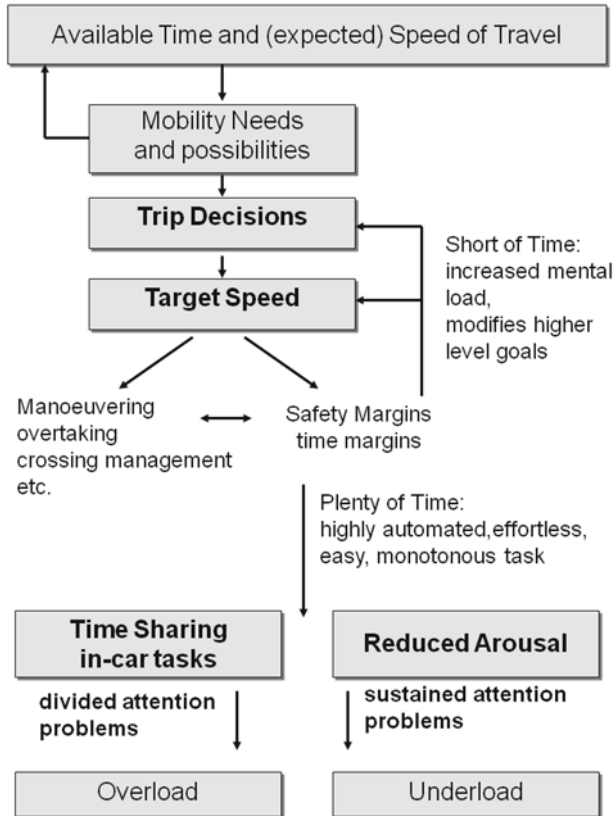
Available Time and (expected) Speed of Travel

Mobility Needs and possibilities

**Trip Decisions**

**Target Speed**

Short of Time: increased mental load, modifies higher level goals

Manoeuvering overtaking crossing management etc.

Safety Margins time margins

Plenty of Time: highly automated,effortless, easy, monotonous task

**Time Sharing in-car tasks**

**Reduced Arousal**

**divided attention problems**

**sustained attention problems**

Overload

Underload